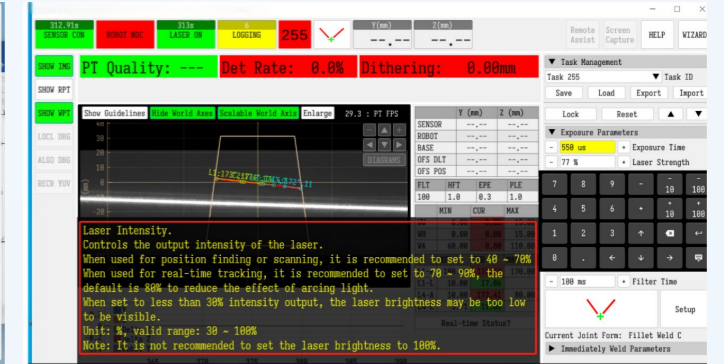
312.91s SENSOR CON
ROBOT NOC
313s LASER ON
6 LOGGING
255
Y(mm) --.--
Z(mm) --.--
Remote Assist
Screen Capture
HELP
WIZARD

SHOW IMG
SHOW RPT
SHOW WPT
LOCL DBG
ALGO DBG
RECR YUV

PT Quality: ---
Det Rate: 0.0%
Dithering: 0.00mm

Show Guidelines
Hide World Axes
Scalable World Axis
Enlarge
29.3 : PT FPS
DIAGRAMS

| | Y (mm) | Z (mm) |
|---|---|---|
| SENSOR | --.-- | --.-- |
| ROBOT | --.-- | --.-- |
| BASE | --.-- | --.-- |
| OFS DLT | --.-- | --.-- |
| OFS POS | --.-- | --.-- |

| FLT | HFT | EPE | PLE |
|---|---|---|---|
| 100 | 1.0 | 0.3 | 1.0 |

MIN CUR MAX

Laser Intensity.
Controls the output intensity of the laser.
When used for position finding or scanning, it is recommended to set to 40 ~ 70%
When used for real-time tracking, it is recommended to set to 70 ~ 90%, the default is 80% to reduce the effect of arcing light.
When set to less than 30% intensity output, the laser brightness may be too low to be visible.
Unit: %, valid range: 30 ~ 100%
Note: It is not recommended to set the laser brightness to 100%.

Real-time Status?

▼ Task Management
Task 255
Task ID
Save
Load
Export
Import
Lock
Reset
▼ Exposure Parameters
- 550 us +
Exposure Time
- 77 % +
Laser Strength
7 8 9 - + 10 100
4 5 6 - + 10 100
1 2 3
0 . - ↵
- 100 ms +
Filter Time
Setup
Current Joint Form: Fillet Weld C
▶ Immediately Weld Parameters